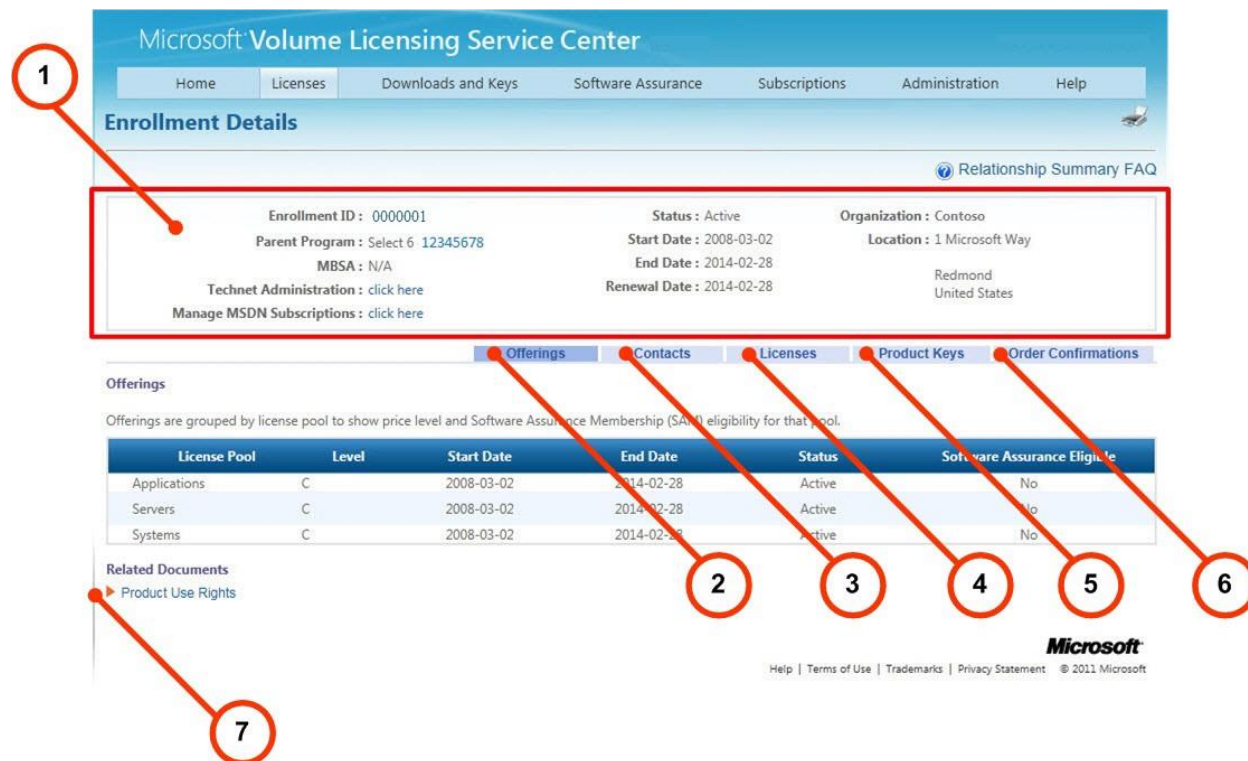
Microsoft Volume Licensing Service Center

Home | Licenses | Downloads and Keys | Software Assurance | Subscriptions | Administration | Help

Enrollment Details

Relationship Summary FAQ

Enrollment ID : 0000001
Parent Program : Select 6 12345678
MBSA : N/A
Technet Administration : click here
Manage MSDN Subscriptions : click here

Status : Active
Start Date : 2008-03-02
End Date : 2014-02-28
Renewal Date : 2014-02-28

Organization : Contoso
Location : 1 Microsoft Way
Redmond
United States

Offerings | Contacts | Licenses | Product Keys | Order Confirmations

Offerings

Offerings are grouped by license pool to show price level and Software Assurance Membership (SA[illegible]) eligibility for that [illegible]ool.

| License Pool | Level | Start Date | End Date | Status | Sof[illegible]ware Assurance Eligi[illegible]le |
|---|---|---|---|---|---|
| Applications | C | 2008-03-02 | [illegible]14-02-28 | Active | No |
| Servers | C | 2008-03-02 | 2014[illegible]2-28 | Active | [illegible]o |
| Systems | C | 2008-03-02 | 2014-02-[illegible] | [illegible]ctive | No |

Related Documents
Product Use Rights

Microsoft
Help | Terms of Use | Trademarks | Privacy Statement © 2011 Microsoft

1
2
3
4
5
6
7